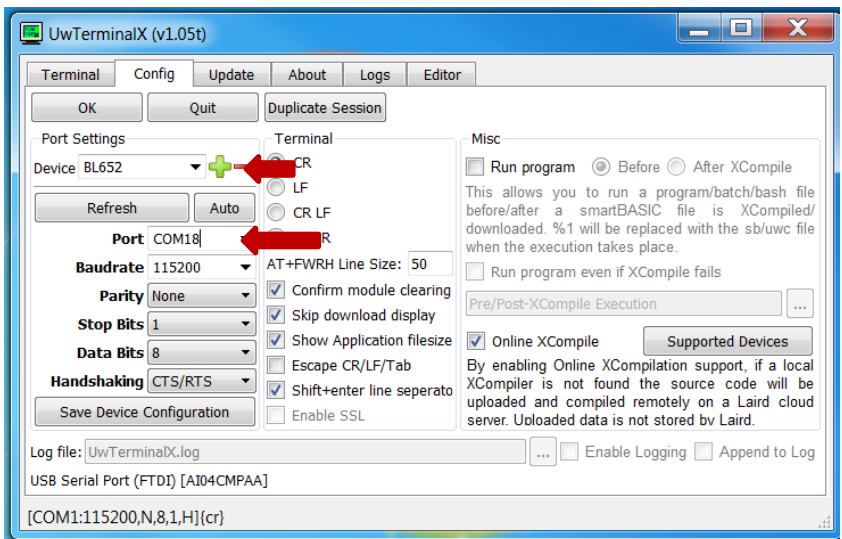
UwTerminalX (v1.05t)

Terminal | Config | Update | About | Logs | Editor

OK | Quit | Duplicate Session

Port Settings
Device BL652
Refresh | Auto
Port COM18
Baudrate 115200
Parity None
Stop Bits 1
Data Bits 8
Handshaking CTS/RTS
Save Device Configuration

Terminal
CR
LF
CR LF
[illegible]R
AT+FWRH Line Size: 50
Confirm module clearing
Skip download display
Show Application filesize
Escape CR/LF/Tab
Shift+enter line seperato
Enable SSL

Misc
Run program Before After XCompile
This allows you to run a program/batch/bash file before/after a smartBASIC file is XCompiled/downloaded. %1 will be replaced with the sb/uwc file when the execution takes place.
Run program even if XCompile fails
Pre/Post-XCompile Execution ...
Online XCompile
Supported Devices
By enabling Online XCompilation support, if a local XCompiler is not found the source code will be uploaded and compiled remotely on a Laird cloud server. Uploaded data is not stored by Laird.

Log file: UwTerminalX.log ... Enable Logging Append to Log

USB Serial Port (FTDI) [AI04CMPAA]

[COM1:115200,N,8,1,H]{cr}